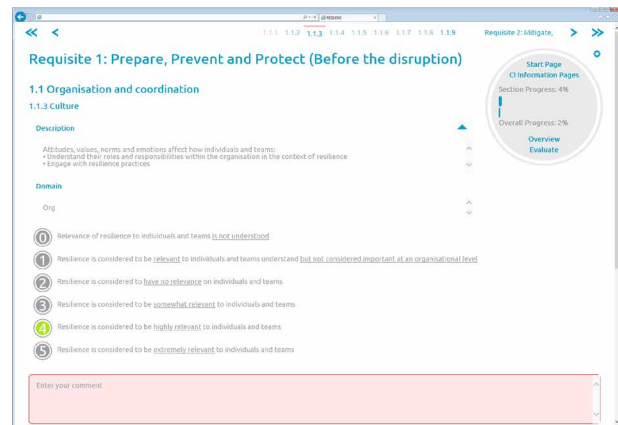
@ResiStand

1.1.1 1.1.2 1.1.3 1.1.4 1.1.5 1.1.6 1.1.7 1.1.8 1.1.9

Requisite 2: Mitigate,

Requisite 1: Prepare, Prevent and Protect (Before the disruption)

Start Page
CI Information Pages

Section Progress: 4%

Overall Progress: 2%

Overview
Evaluate

1.1 Organisation and coordination

1.1.3 Culture

Description

Attitudes, values, norms and emotions affect how individuals and teams:
• Understand their roles and responsibilities within the organisation in the context of resilience
• Engage with resilience practices

Domain

Org

0 Relevance of resilience to individuals and teams is not understood

1 Resilience is considered to be relevant to individuals and teams understand but not considered important at an organisational level

2 Resilience is considered to have no relevance on individuals and teams

3 Resilience is considered to be somewhat relevant to individuals and teams

4 Resilience is considered to be highly relevant to individuals and teams

5 Resilience is considered to be extremely relevant to individuals and teams

Enter your comment